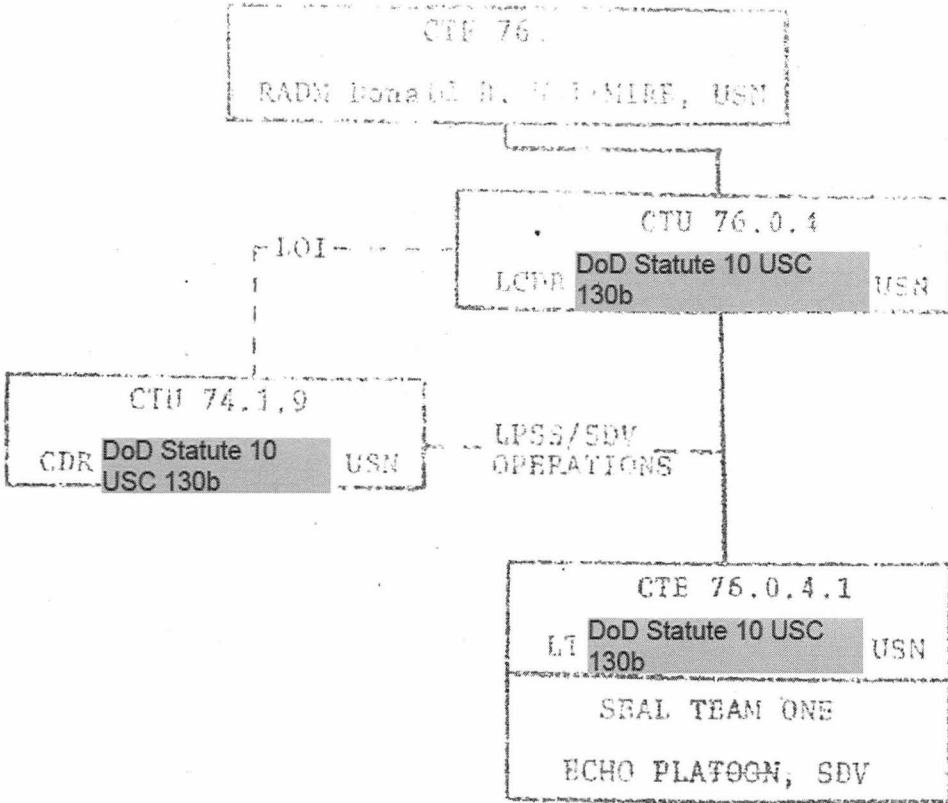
CTF 76

RADM Donald B. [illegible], USN

CTU 76.0.4

LCDR DoD Statute 10 USC 130b USN

LOI

CTU 74.1.9

CDR DoD Statute 10 USC 130b USN

LPSS/SDV OPERATIONS

CTE 76.0.4.1

LT DoD Statute 10 USC 130b USN

SEAL TEAM ONE

ECHO PLATOON, SDV